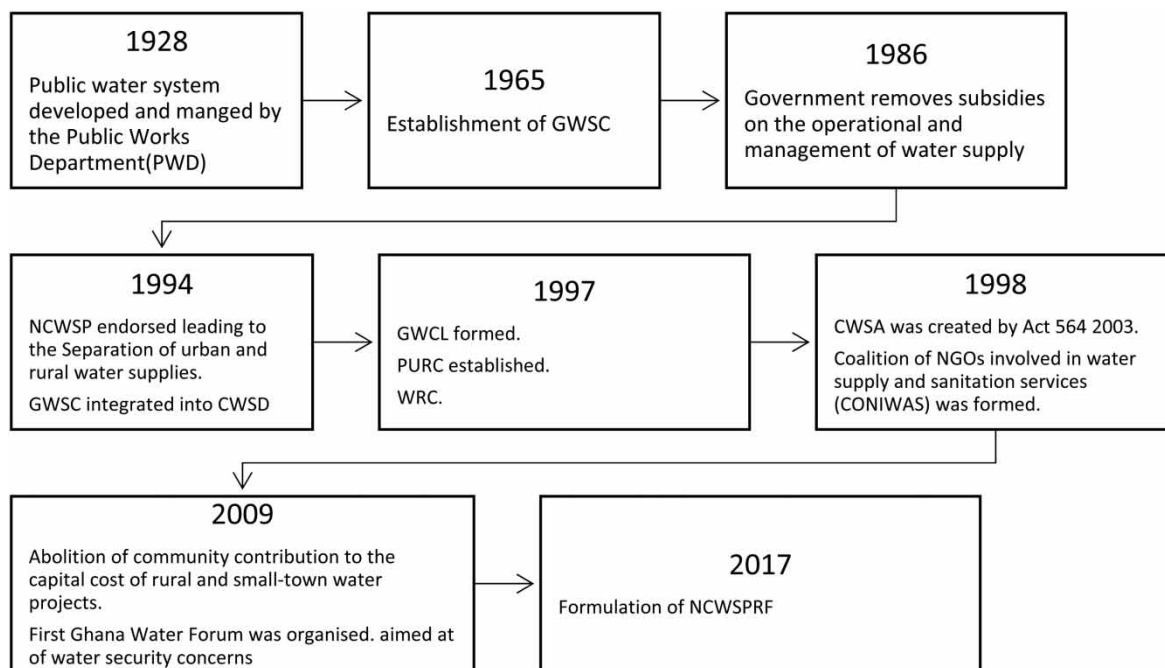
1928

Public water system developed and manged by the Public Works Department(PWD)

1965

Establishment of GWSC

1986

Government removes subsidies on the operational and management of water supply

1994

NCWSP endorsed leading to the Separation of urban and rural water supplies.

GWSC integrated into CWSD

1997

GWCL formed.

PURC established.

WRC.

1998

CWSA was created by Act 564 2003.

Coalition of NGOs involved in water supply and sanitation services (CONIWAS) was formed.

2009

Abolition of community contribution to the capital cost of rural and small-town water projects.

First Ghana Water Forum was organised. aimed at of water security concerns

2017

Formulation of NCWSPRF